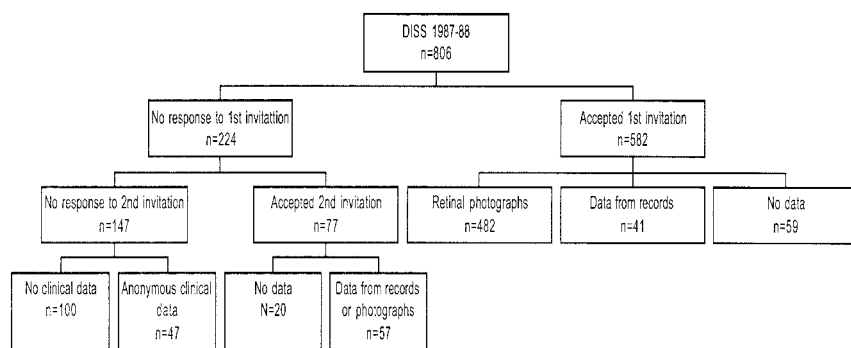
DISS 1987-88
n=806

No response to 1st invitation
n=224

Accepted 1st invitation
n=582

No response to 2nd invitation
n=147

Accepted 2nd invitation
n=77

Retinal photographs
n=482

Data from records
n=41

No data
n=59

No clinical data
n=100

Anonymous clinical data
n=47

No data
N=20

Data from records or photographs
n=57